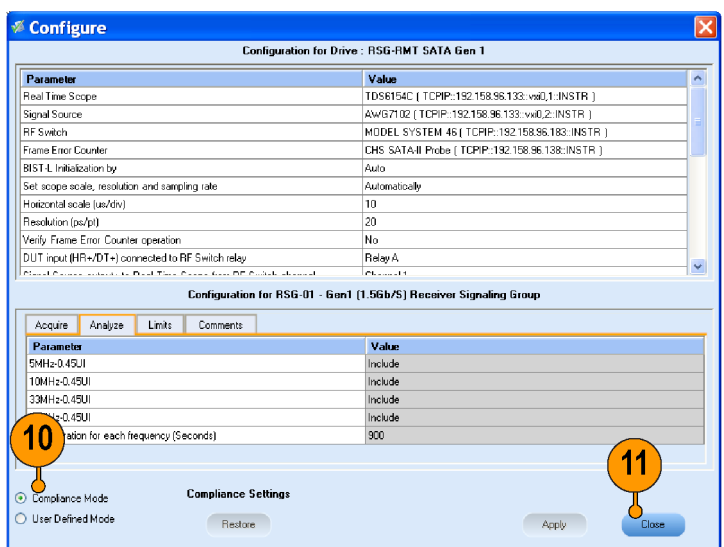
Configure

Configuration for Drive : RSG-RMT SATA Gen 1

| Parameter | Value |
|---|---|
| Real Time Scope | TDS6154C ( TCPIP::192.158.96.133::vxi0,1::INSTR ) |
| Signal Source | AWG7102 ( TCPIP::192.158.96.133::vxi0,2::INSTR ) |
| RF Switch | MODEL SYSTEM 46 ( TCPIP::192.158.96.183::INSTR ) |
| Frame Error Counter | CHS SATA-II Probe ( TCPIP::192.158.96.138::INSTR ) |
| BIST-L Initialization by | Auto |
| Set scope scale, resolution and sampling rate | Automatically |
| Horizontal scale (us/div) | 10 |
| Resolution (ps/pt) | 20 |
| Verify Frame Error Counter operation | No |
| DUT input (HR+/DT+) connected to RF Switch relay | Relay A |
| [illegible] | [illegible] |

Configuration for RSG-01 - Gen1 (1.5Gb/S) Receiver Signaling Group

Acquire Analyze Limits Comments

| Parameter | Value |
|---|---|
| 5MHz-0.45UI | Include |
| 10MHz-0.45UI | Include |
| 33MHz-0.45UI | Include |
| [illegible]z-0.45UI | Include |
| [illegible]ation for each frequency (Seconds) | 900 |

10

11

Compliance Mode

User Defined Mode

Compliance Settings

Restore

Apply

Close